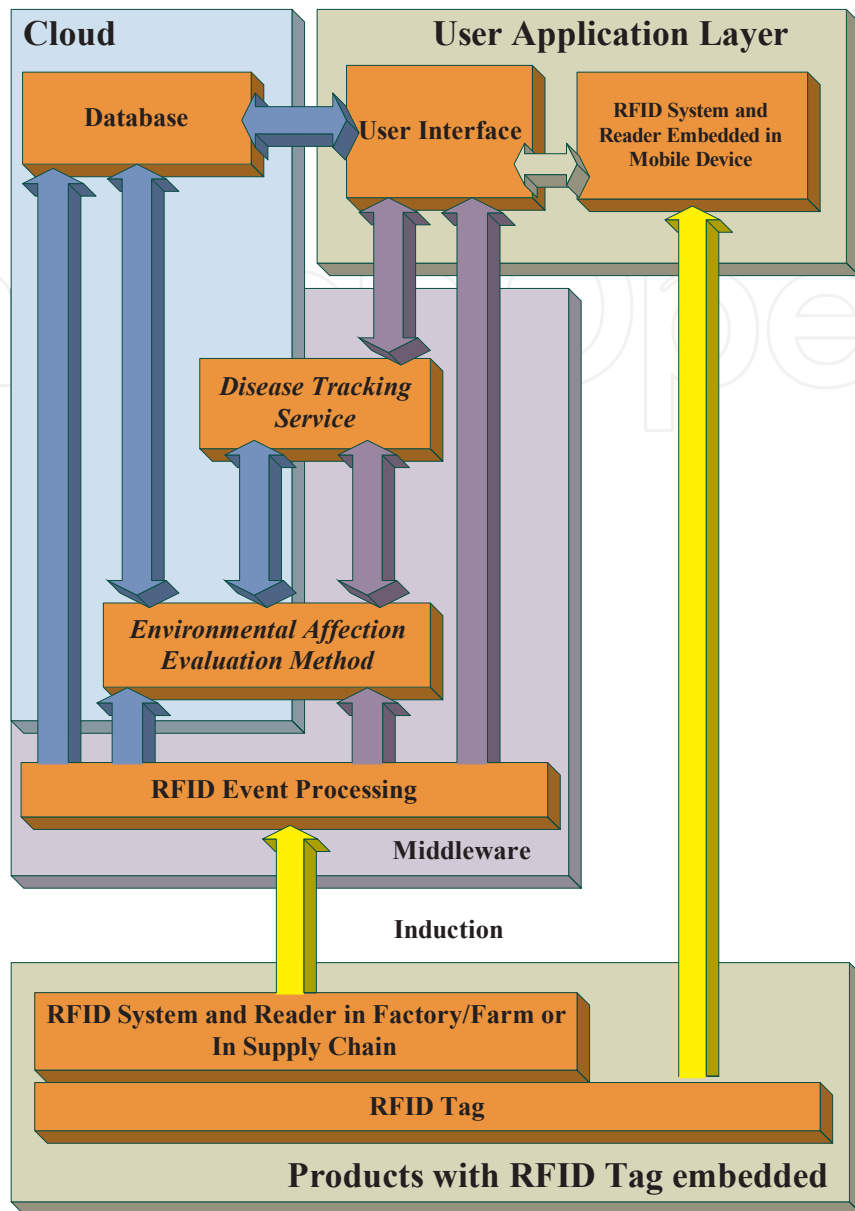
Cloud

User Application Layer

Database

User Interface

RFID System and Reader Embedded in Mobile Device

Disease Tracking Service

Environmental Affection Evaluation Method

RFID Event Processing

Middleware

Induction

RFID System and Reader in Factory/Farm or In Supply Chain

RFID Tag

Products with RFID Tag embedded